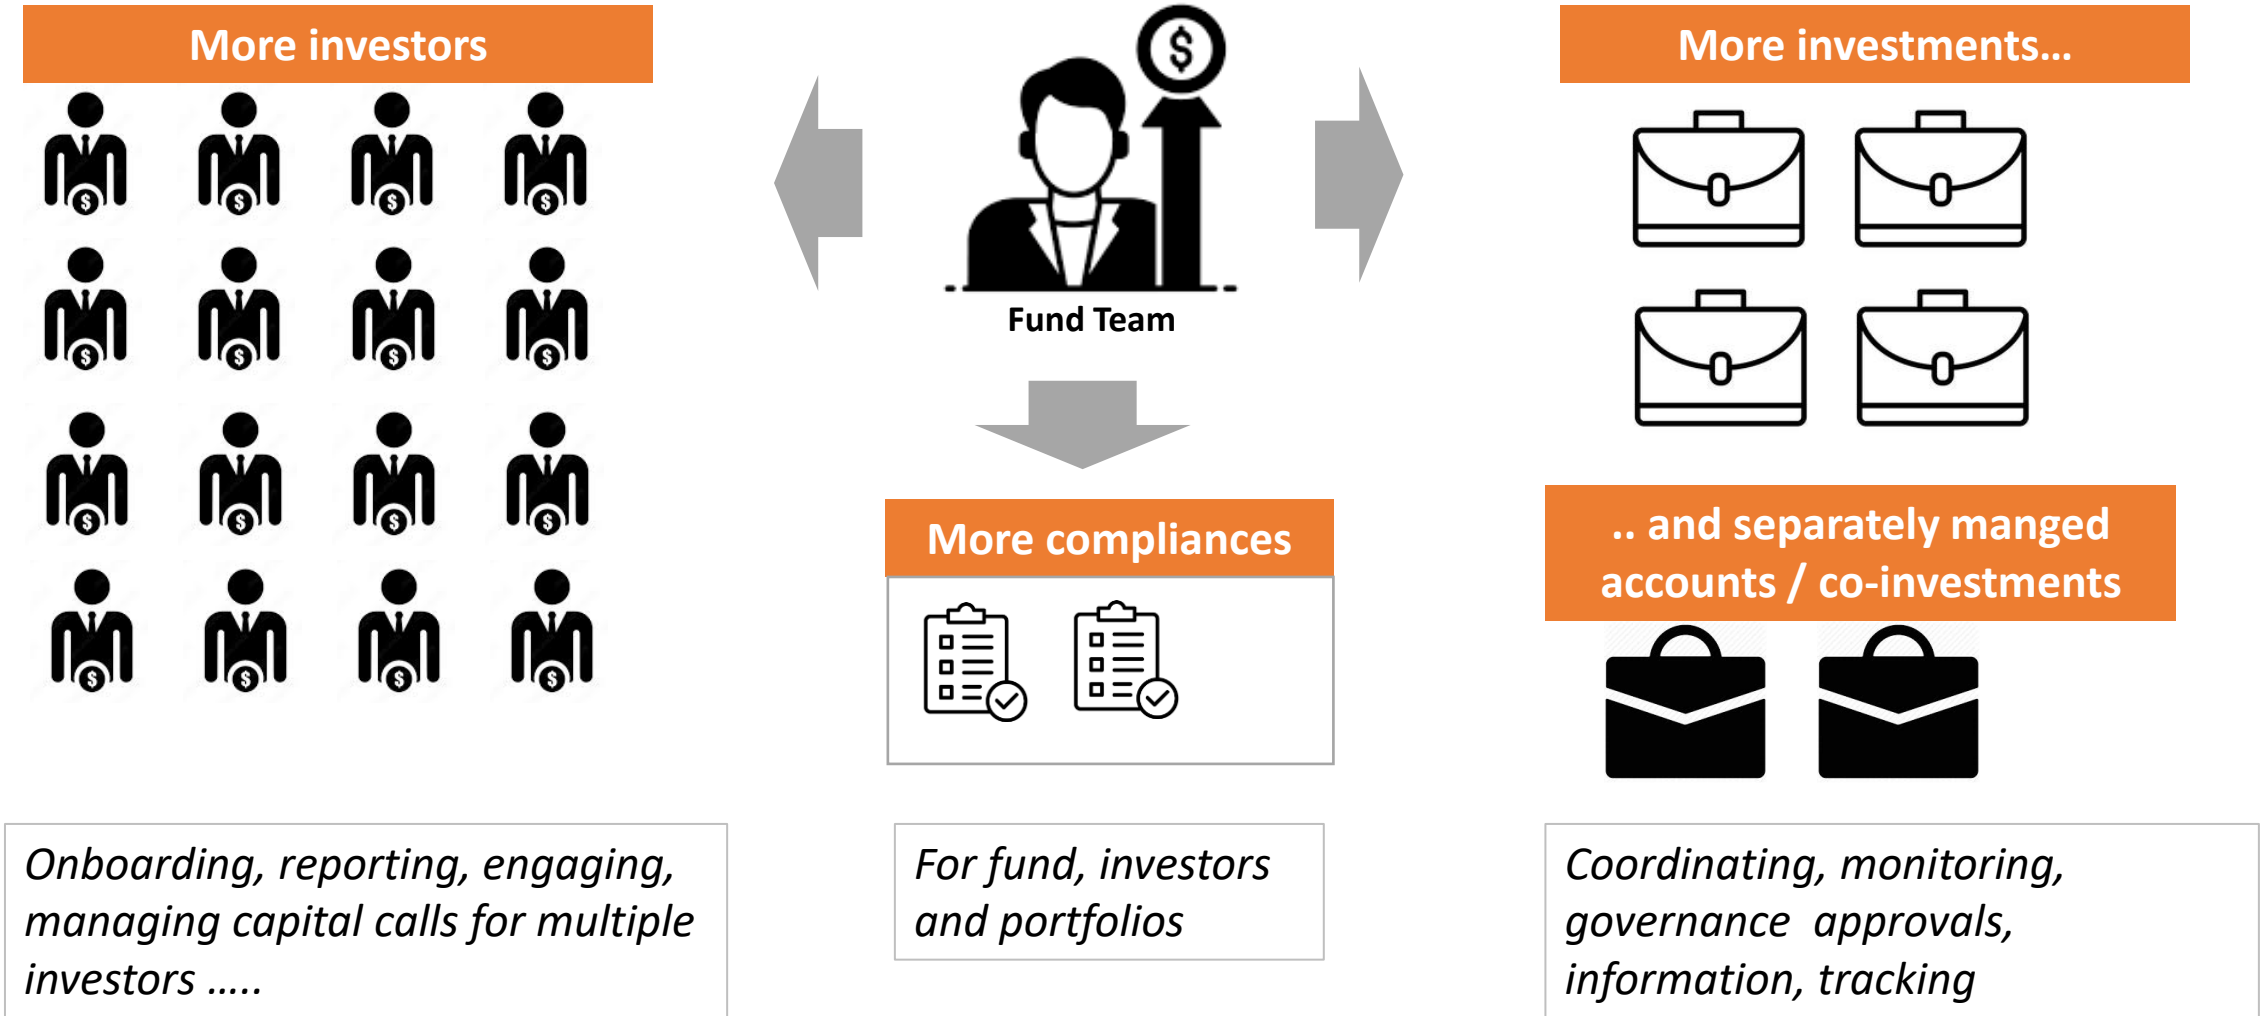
More investors

Fund Team

More investments...

More compliances

.. and separately manged accounts / co-investments

Onboarding, reporting, engaging, managing capital calls for multiple investors .....

For fund, investors and portfolios

Coordinating, monitoring, governance approvals, information, tracking